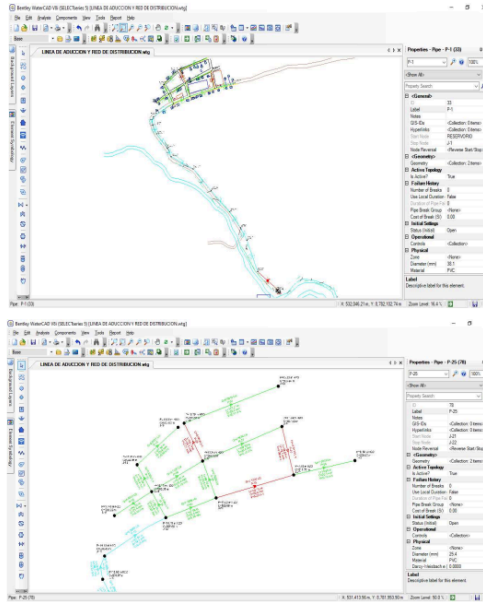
Bentley WaterCAD V8i (SELECTseries 3) [LINEA DE ADUCCION Y RED DE DISTRIBUCION.wtg]

File Edit Analysis Components View Tools Report Help

LINEA DE ADUCCION Y RED DE DISTRIBUCION.wtg

Background Layers

Element Symbology

Properties - Pipe - P-1 (33)

P-1

100%

<Show All>

Property Search

| | |
|---|---|
| **<General>** | |
| ID | 33 |
| Label | P-1 |
| Notes | |
| GIS-IDs | <Collection: 0 items> |
| Hyperlinks | <Collection: 0 items> |
| Start Node | RESERVORIO |
| Stop Node | J-1 |
| Node Reversal | <Reverse Start Stop> |
| **<Geometry>** | |
| Geometry | <Collection: 2 items> |
| **Active Topology** | |
| Is Active? | True |
| **Failure History** | |
| Number of Breaks | 0 |
| Use Local Duration | False |
| Duration of Pipe Fai | 0 |
| Pipe Break Group | <None> |
| Cost of Break ($) | 0.00 |
| **Initial Settings** | |
| Status (Initial) | Open |
| **Operational** | |
| Controls | <Collection> |
| **Physical** | |
| Zone | <None> |
| Diameter (mm) | 38.1 |
| Material | PVC |

Label
Descriptive label for this element.

Pipe: P-1 (33)

X: 532,846.21 m, Y: 8,782,152.79 m

Zoom Level: 16.4 %

Bentley WaterCAD V8i (SELECTseries 3) [LINEA DE ADUCCION Y RED DE DISTRIBUCION.wtg]

File Edit Analysis Components View Tools Report Help

LINEA DE ADUCCION Y RED DE DISTRIBUCION.wtg

Background Layers

Element Symbology

Properties - Pipe - P-25 (78)

P-25

100%

<Show All>

Property Search

| | |
|---|---|
| ID | 78 |
| Label | P-25 |
| Notes | |
| GIS-IDs | <Collection: 0 items> |
| Hyperlinks | <Collection: 0 items> |
| Start Node | J-21 |
| Stop Node | J-22 |
| Node Reversal | <Reverse Start Stop> |
| **<Geometry>** | |
| Geometry | <Collection: 2 items> |
| **Active Topology** | |
| Is Active? | True |
| **Failure History** | |
| Number of Breaks | 0 |
| Use Local Duration | False |
| Duration of Pipe Fai | 0 |
| Pipe Break Group | <None> |
| Cost of Break ($) | 0.00 |
| **Initial Settings** | |
| Status (Initial) | Open |
| **Operational** | |
| Controls | <Collection> |
| **Physical** | |
| Zone | <None> |
| Diameter (mm) | 25.4 |
| Material | PVC |
| Darcy-Weisbach e | 0.0000 |

Label
Descriptive label for this element.

Pipe: P-25 (78)

X: 551,413.50 m, Y: 8,781,993.50 m

Zoom Level: 56.0 %